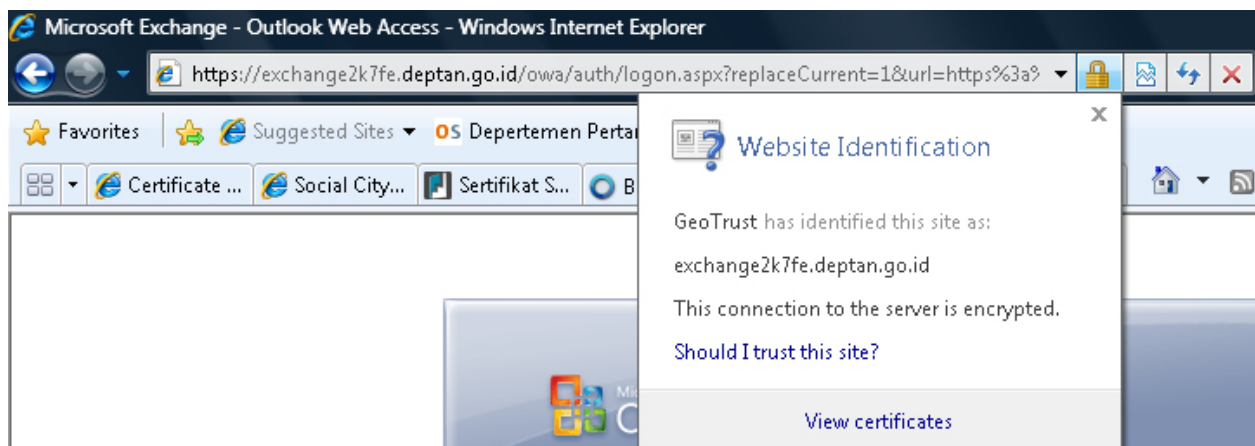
Microsoft Exchange - Outlook Web Access - Windows Internet Explorer

https://exchange2k7fe.deptan.go.id/owa/auth/logon.aspx?replaceCurrent=1&url=https%3a%

Favorites

Suggested Sites

Departemen Pertan

Certificate ...

Social City...

Sertifikat S...

B

Website Identification

GeoTrust has identified this site as:

exchange2k7fe.deptan.go.id

This connection to the server is encrypted.

Should I trust this site?

View certificates